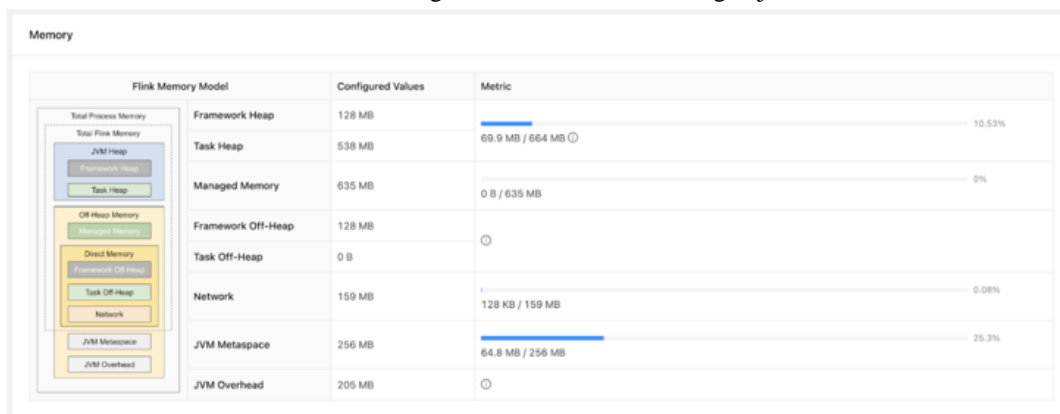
Memory

| Flink Memory Model | | Configured Values | Metric |
|---|---|---|---|
| Total Process Memory / Total Flink Memory / JVM Heap / Framework Heap / Task Heap / Off-Heap Memory / Managed Memory / Direct Memory / Framework Off-Heap / Task Off-Heap / Network / JVM Metaspace / JVM Overhead | Framework Heap | 128 MB | 69.9 MB / 664 MB ⓘ 10.53% |
| | Task Heap | 538 MB | |
| | Managed Memory | 635 MB | 0 B / 635 MB 0% |
| | Framework Off-Heap | 128 MB | ⓘ |
| | Task Off-Heap | 0 B | |
| | Network | 159 MB | 128 KB / 159 MB 0.08% |
| | JVM Metaspace | 256 MB | 64.8 MB / 256 MB 25.3% |
| | JVM Overhead | 205 MB | ⓘ |